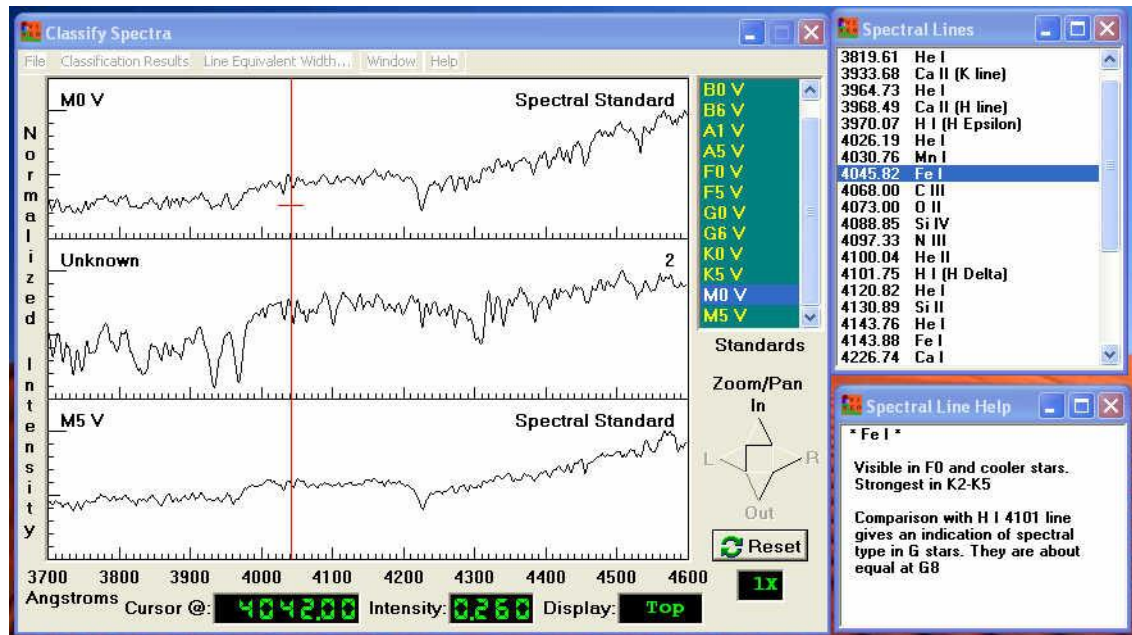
Classify Spectra

File Classification Results Line Equivalent Width... Window Help

M0 V Spectral Standard

Normalized Intensity

Unknown 2

M5 V Spectral Standard

3700 3800 3900 4000 4100 4200 4300 4400 4500 4600

Angstroms Cursor @: 4042.00 Intensity: 0.260 Display: Top

B0 V
B6 V
A1 V
A5 V
F0 V
F5 V
G0 V
G6 V
K0 V
K5 V
M0 V
M5 V

Standards

Zoom/Pan
In
L
R
Out

Reset

1X

Spectral Lines

| | |
|---|---|
| 3819.61 | He I |
| 3933.68 | Ca II (K line) |
| 3964.73 | He I |
| 3968.49 | Ca II (H line) |
| 3970.07 | H I (H Epsilon) |
| 4026.19 | He I |
| 4030.76 | Mn I |
| 4045.82 | Fe I |
| 4068.00 | C III |
| 4073.00 | O II |
| 4088.85 | Si IV |
| 4097.33 | N III |
| 4100.04 | He II |
| 4101.75 | H I (H Delta) |
| 4120.82 | He I |
| 4130.89 | Si II |
| 4143.76 | He I |
| 4143.88 | Fe I |
| 4226.74 | Ca I |

Spectral Line Help

* Fe I *

Visible in F0 and cooler stars. Strongest in K2-K5

Comparison with H I 4101 line gives an indication of spectral type in G stars. They are about equal at G8